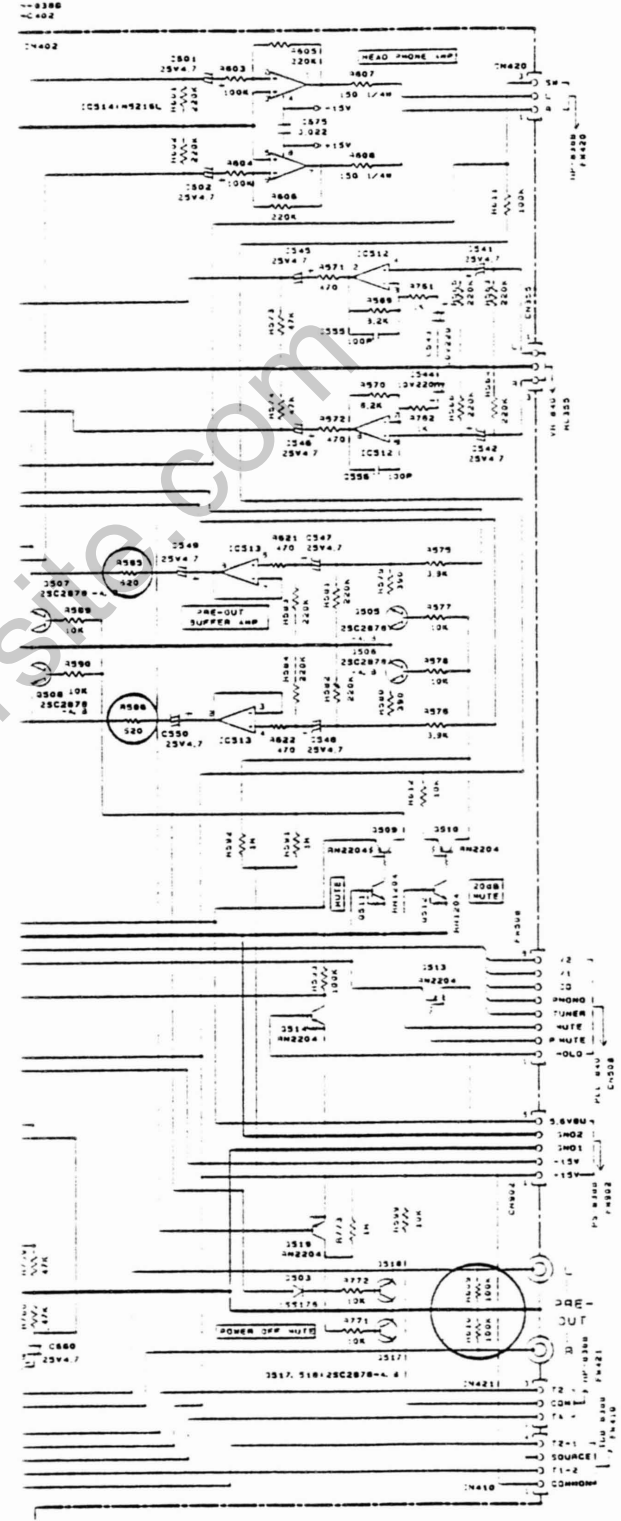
CN402

C601
25V4.7
R603
100K
R605
220K
HEAD PHONE AMP
R607
150 1/4W
CN420
SW
L
R
IC514:M5216L
C575
0.022
+15V
-15V
R604
100K
R608
150 1/4W
R606
220K
C602
25V4.7
CN420
100K

C545
25V4.7
IC512
C541
25V4.7
R571
470
R761
R569
8.2K
C555
100P
CN353
C544
10V220M
R570
8.2K
R572
470
R762
1K
C546
25V4.7
IC512
C542
25V4.7
C556
100P

C549
25V4.7
IC513
R621
470
C547
25V4.7
R579
3.9K
R585
420
Q507
2SC2878
R589
10K
PRE-OUT
BUFFER AMP
Q505
2SC2878
R577
10K
R590
10K
Q508
2SC2878
Q506
2SC2878
R578
10K
R586
520
C550
25V4.7
IC513
R622
470
C548
25V4.7
R576
3.9K

Q509
Q510
RN2204
RN2204
MUTE
20dB
MUTE
CN508
T2
T1
CD
PHONO
TUNER
MUTE
P MUTE
HOLD
Q513
RN2204
Q514
RN2204
CN508
5.6VBU
SW02
SW01
-15V
+15V
CN902
Q519
RN2204
Q518
47K
Q503
Q517
R772
10K
PRE-
OUT
R
POWER OFF MUTE
R771
10K
C660
25V4.7
Q517, 518:2SC2878
CN421
T2
COM
T4
T2-1
SOURCE
T1-2
COMMON
CN410